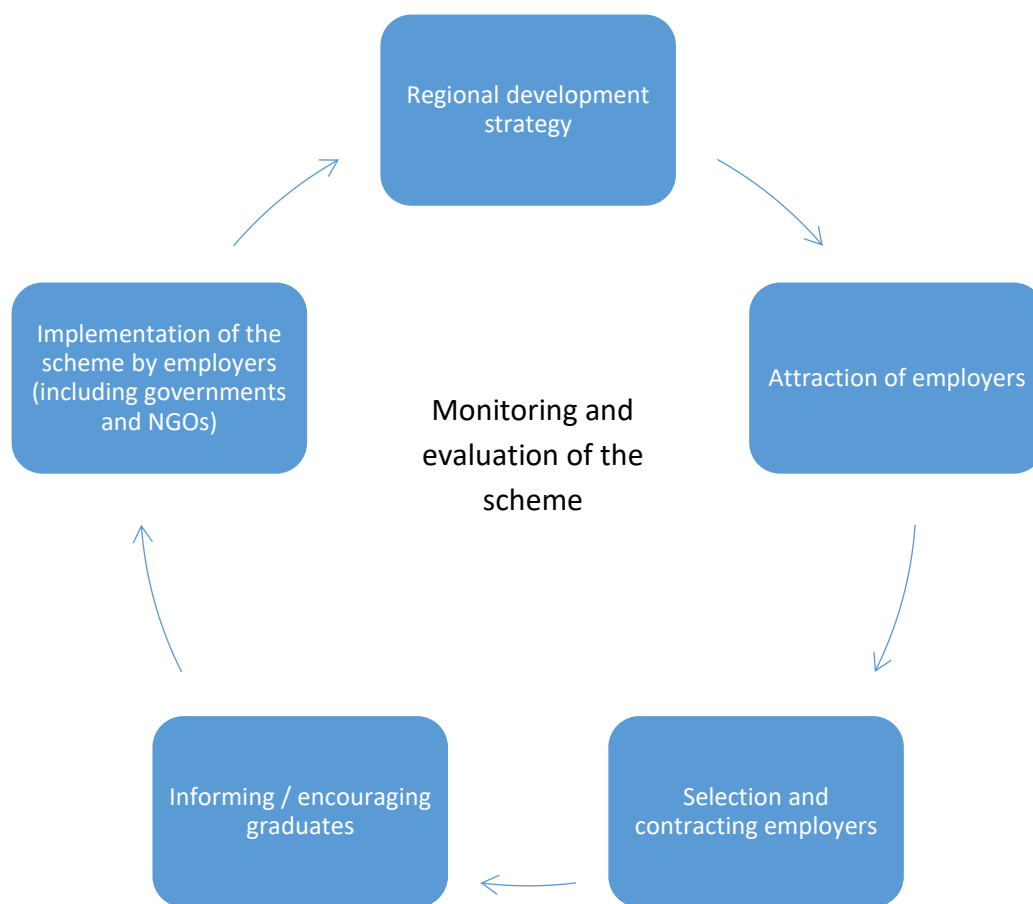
Regional development strategy

Attraction of employers

Selection and contracting employers

Informing / encouraging graduates

Implementation of the scheme by employers (including governments and NGOs)

Monitoring and evaluation of the scheme